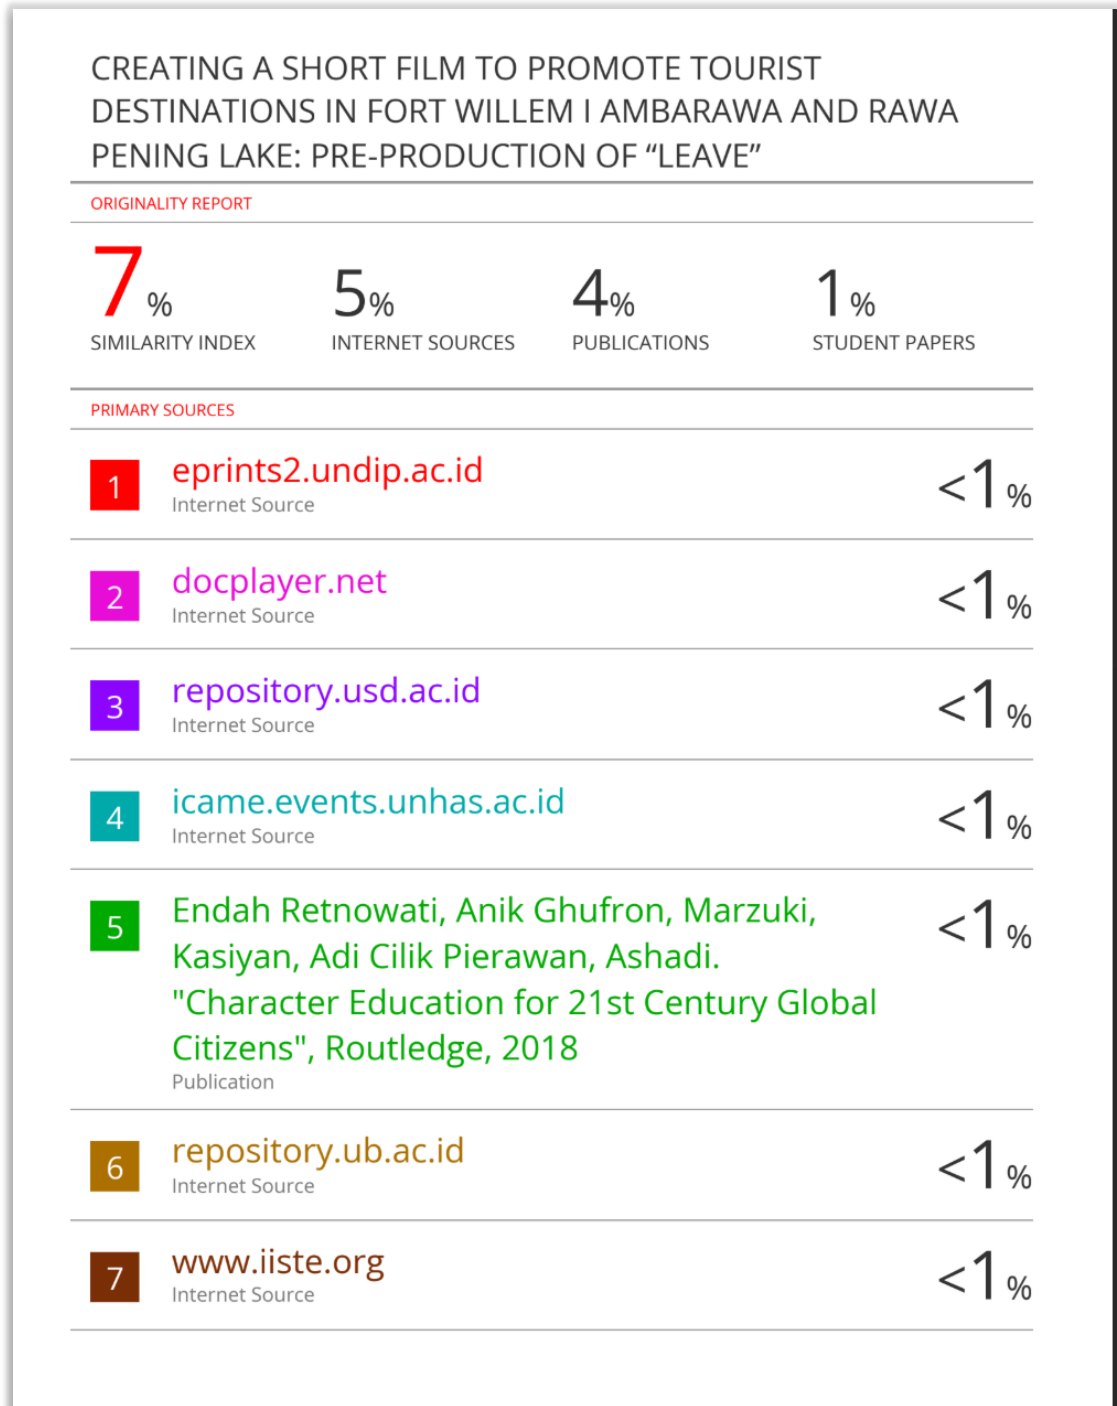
CREATING A SHORT FILM TO PROMOTE TOURIST DESTINATIONS IN FORT WILLEM I AMBARAWA AND RAWA PENING LAKE: PRE-PRODUCTION OF “LEAVE”

ORIGINALITY REPORT

| 7% | 5% | 4% | 1% |
|---|---|---|---|
| SIMILARITY INDEX | INTERNET SOURCES | PUBLICATIONS | STUDENT PAPERS |

PRIMARY SOURCES

| | | |
|---|---|---|
| 1 | eprints2.undip.ac.id<br>Internet Source | <1% |
| 2 | docplayer.net<br>Internet Source | <1% |
| 3 | repository.usd.ac.id<br>Internet Source | <1% |
| 4 | icame.events.unhas.ac.id<br>Internet Source | <1% |
| 5 | Endah Retnowati, Anik Ghufron, Marzuki, Kasiyan, Adi Cilik Pierawan, Ashadi. "Character Education for 21st Century Global Citizens", Routledge, 2018<br>Publication | <1% |
| 6 | repository.ub.ac.id<br>Internet Source | <1% |
| 7 | www.iiste.org<br>Internet Source | <1% |